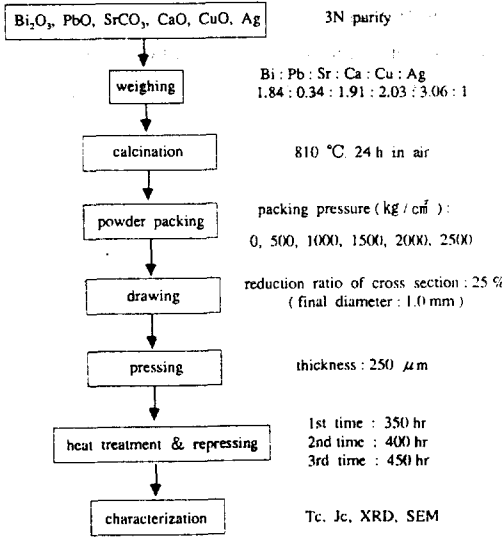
$Bi_2O_3$, PbO, $SrCO_3$, CaO, CuO, Ag

3N purity

weighing

Bi : Pb : Sr : Ca : Cu : Ag
1.84 : 0.34 : 1.91 : 2.03 : 3.06 : 1

calcination

810 °C 24 h in air

powder packing

packing pressure ( kg / $cm^2$ ) :
0, 500, 1000, 1500, 2000, 2500

drawing

reduction ratio of cross section : 25 %
( final diameter : 1.0 mm )

pressing

thickness : 250 $\mu$m

heat treatment & repressing

1st time : 350 hr
2nd time : 400 hr
3rd time : 450 hr

characterization

Tc, Jc, XRD, SEM